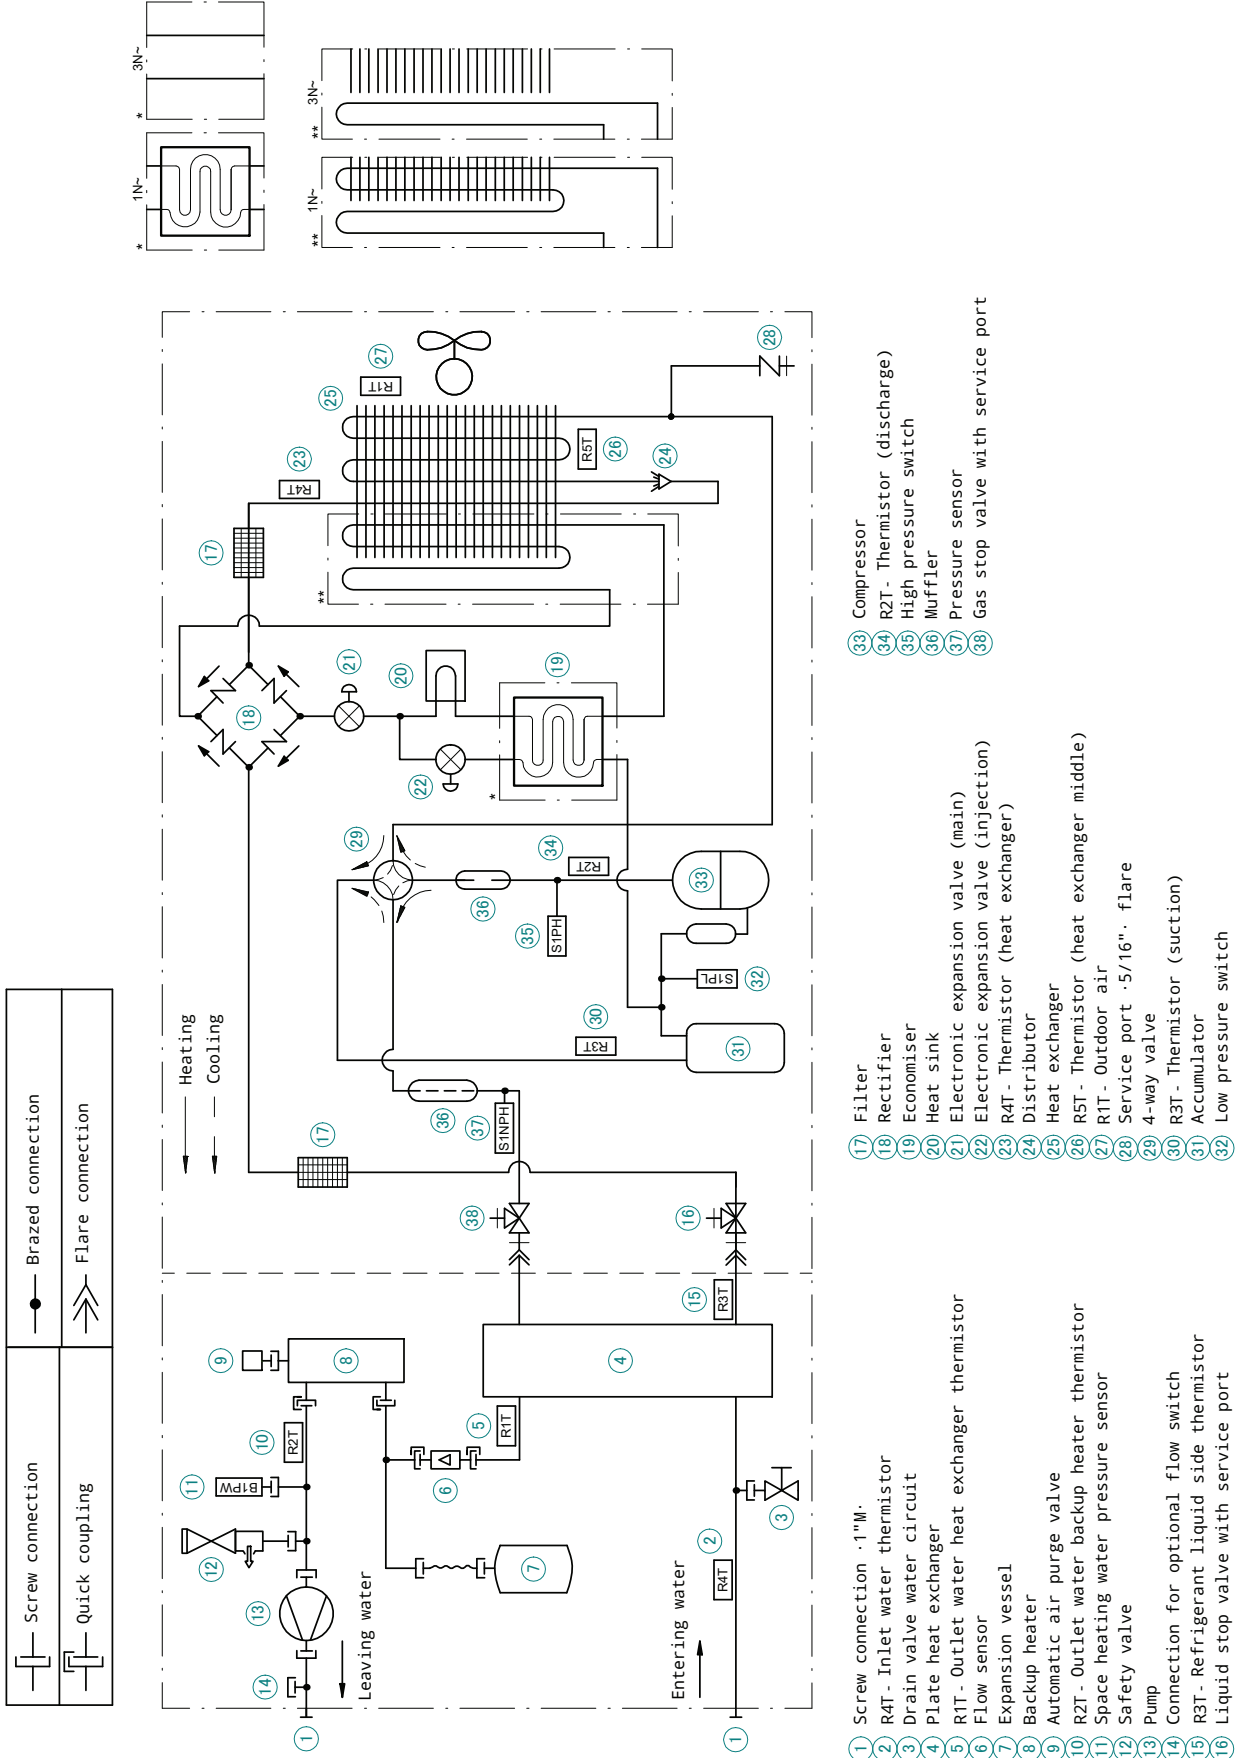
Screw connection
Quick coupling
Brazed connection
Flare connection

Heating
Cooling

3N~
1N~
*
**
3N~
1N~
**
**

1
2
3
4
5
6
7
8
9
10
11
12
13
14
15
16
17
18
19
20
21
22
23
24
25
26
27
28
29
30
31
32
33
34
35
36
37
38

R4T
R1T
R2T
B1PW
R3T
R3T
S1PL
S1PH
S1NPH
R2T
R4T
R5T
R1T

Leaving water
Entering water

1 Screw connection ·1"M·
2 R4T- Inlet water thermistor
3 Drain valve water circuit
4 Plate heat exchanger
5 R1T- Outlet water heat exchanger thermistor
6 Flow sensor
7 Expansion vessel
8 Backup heater
9 Automatic air purge valve
10 R2T- Outlet water backup heater thermistor
11 Space heating water pressure sensor
12 Safety valve
13 Pump
14 Connection for optional flow switch
15 R3T- Refrigerant liquid side thermistor
16 Liquid stop valve with service port
17 Filter
18 Rectifier
19 Economiser
20 Heat sink
21 Electronic expansion valve (main)
22 Electronic expansion valve (injection)
23 R4T- Thermistor (heat exchanger)
24 Distributor
25 Heat exchanger
26 R5T- Thermistor (heat exchanger middle)
27 R1T- Outdoor air
28 Service port ·5/16"· flare
29 4-way valve
30 R3T- Thermistor (suction)
31 Accumulator
32 Low pressure switch
33 Compressor
34 R2T- Thermistor (discharge)
35 High pressure switch
36 Muffler
37 Pressure sensor
38 Gas stop valve with service port